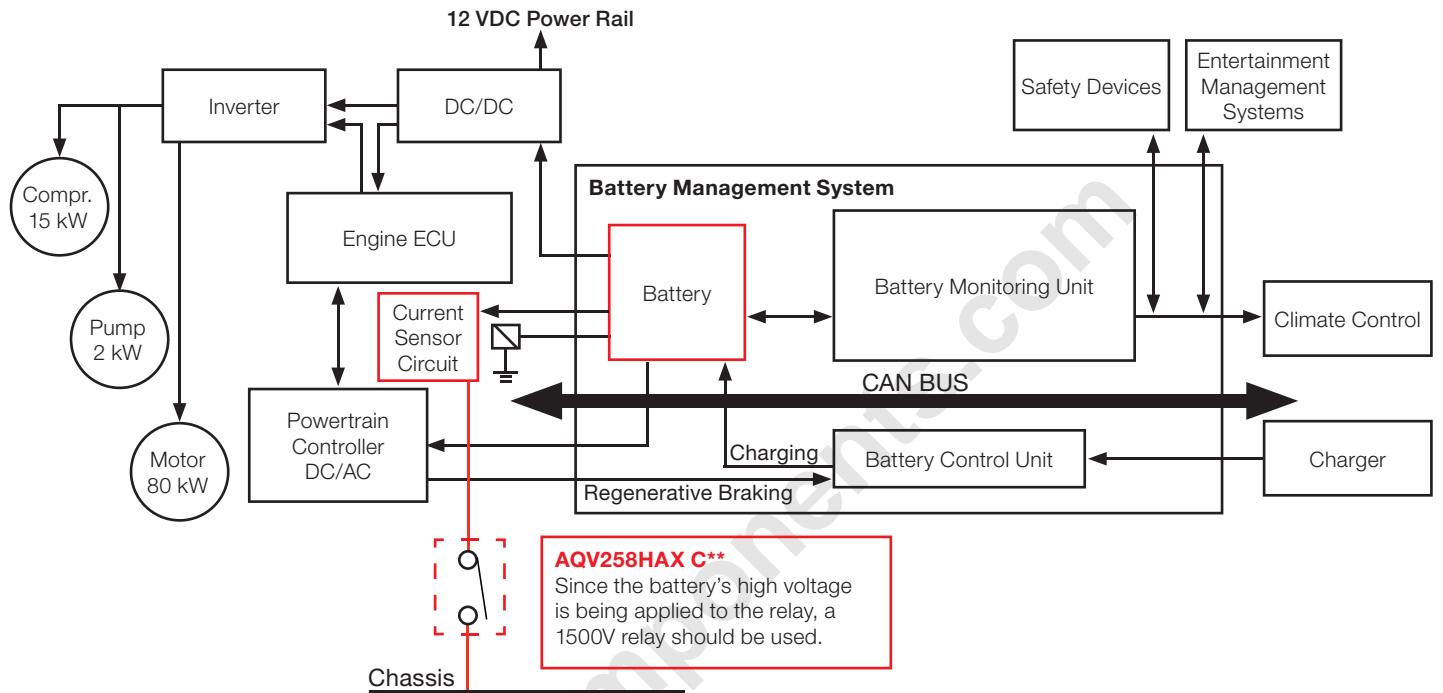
12 VDC Power Rail

Inverter

DC/DC

Safety Devices

Entertainment Management Systems

Compr. 15 kW

Battery Management System

Engine ECU

Battery

Battery Monitoring Unit

Pump 2 kW

Current Sensor Circuit

Climate Control

CAN BUS

Motor 80 kW

Powertrain Controller DC/AC

Charging

Battery Control Unit

Charger

Regenerative Braking

AQV258HAX C**
Since the battery's high voltage is being applied to the relay, a 1500V relay should be used.

Chassis

components.com